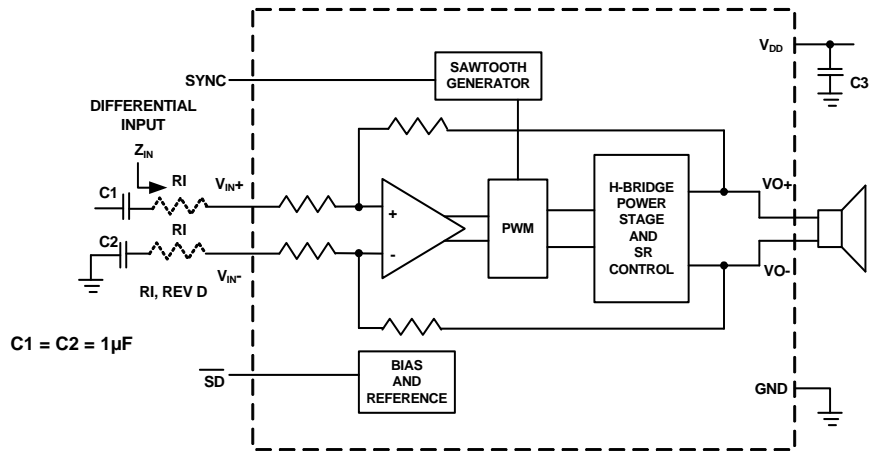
$V_{DD}$

C3

SYNC

SAWTOOTH GENERATOR

DIFFERENTIAL INPUT

$Z_{IN}$

RI

C1

$V_{IN}+$

+

PWM

H-BRIDGE POWER STAGE AND SR CONTROL

VO+

C2

RI

-

$V_{IN}-$

RI, REV D

VO-

C1 = C2 = 1µF

$\overline{SD}$

BIAS AND REFERENCE

GND